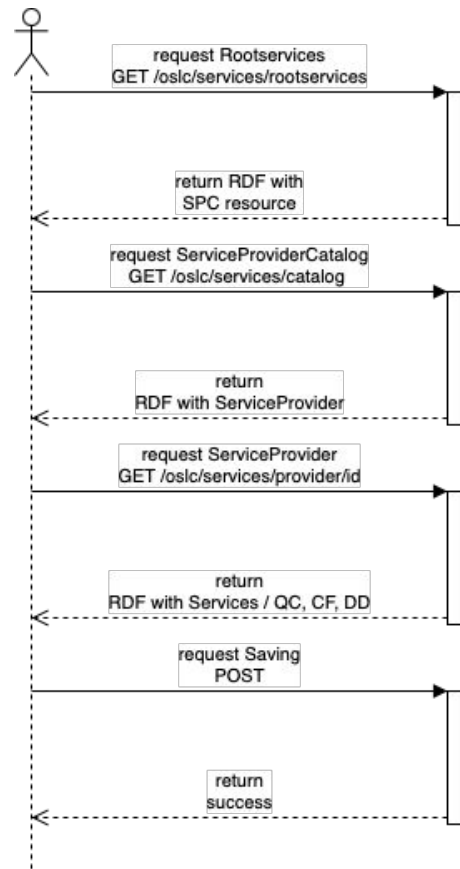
request Rootservices
GET /oslc/services/rootservices

return RDF with
SPC resource

request ServiceProviderCatalog
GET /oslc/services/catalog

return
RDF with ServiceProvider

request ServiceProvider
GET /oslc/services/provider/id

return
RDF with Services / QC, CF, DD

request Saving
POST

return
success